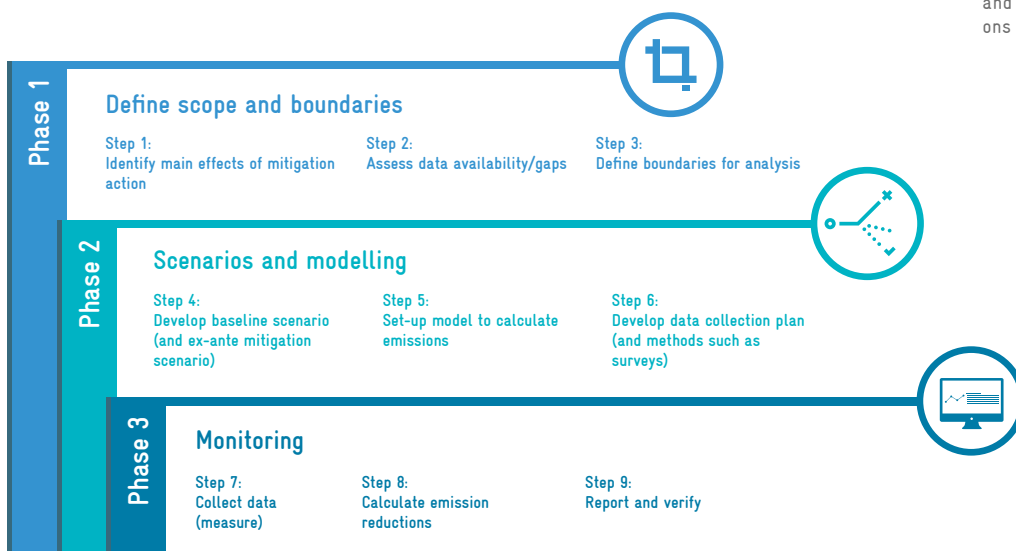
and
ons

Phase 1

Define scope and boundaries

Step 1:
Identify main effects of mitigation action

Step 2:
Assess data availability/gaps

Step 3:
Define boundaries for analysis

Phase 2

Scenarios and modelling

Step 4:
Develop baseline scenario (and ex-ante mitigation scenario)

Step 5:
Set-up model to calculate emissions

Step 6:
Develop data collection plan (and methods such as surveys)

Phase 3

Monitoring

Step 7:
Collect data (measure)

Step 8:
Calculate emission reductions

Step 9:
Report and verify